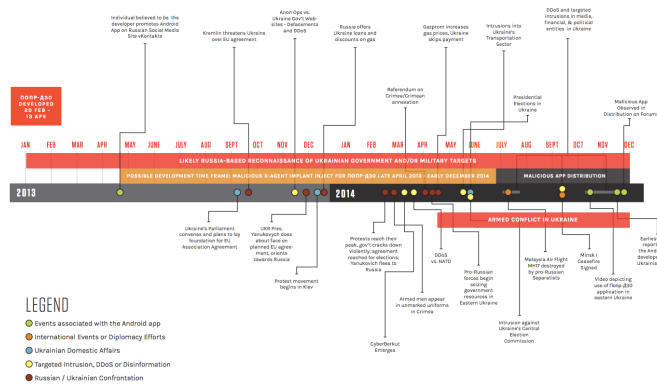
Individual believed to be the developer promotes Android App on Russian Social Media Site vKontakte

Anon Ops vs. Ukraine Gov't Websites - Defacements and DDoS

Kremlin threatens Ukraine over EU agreement

Russia offers Ukraine loans and discounts on gas

Gazprom increases gas prices, Ukraine skips payment

Intrusions into Ukraine's Transportation Sector

DDoS and targeted intrusions in media, financial, & political entities in Ukraine

Referendum on Crimea/Crimean annexation

Presidential Elections in Ukraine

Malicious App Observed in Distribution on Forum

ПОПР-Д30 DEVELOPED 20 FEB - 13 APR

JAN FEB MAR APR MAY JUNE JULY AUG SEPT OCT NOV DEC JAN FEB MAR APR MAY JUNE JULY AUG SEPT OCT NOV DEC

LIKELY RUSSIA-BASED RECONNAISSANCE OF UKRAINIAN GOVERNMENT AND/OR MILITARY TARGETS

POSSIBLE DEVELOPMENT TIME FRAME: MALICIOUS X-AGENT IMPLANT INJECT FOR ПОПР-Д30 LATE APRIL 2013 - EARLY DECEMBER 2014

MALICIOUS APP DISTRIBUTION

2013

2014

ARMED CONFLICT IN UKRAINE

Ukraine's Parliament convenes and plans to lay foundation for EU Association Agreement

UKR Pres. Yanukovych does about face on planned EU agreement, orients towards Russia

Protest movement begins in Kiev

Protests reach their peak, gov't cracks down violently; agreement reached for elections; Yanukovych flees to Russia

Armed men appear in unmarked uniforms in Crimea

CyberBerkut Emerges

DDoS vs. NATO

Pro-Russian forces begin seizing government resources in Eastern Ukraine

Malaysia Air Flight MH17 destroyed by pro-Russian Separatists

Intrusion against Ukraine's Central Election Commission

Minsk I Ceasefire Signed

Video depicting use of Попр-Д30 application in eastern Ukraine

Earliest report the A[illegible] develop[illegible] Ukraini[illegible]

LEGEND
Events associated with the Android app
International Events or Diplomacy Efforts
Ukrainian Domestic Affairs
Targeted Intrusion, DDoS or Disinformation
Russian / Ukrainian Confrontation